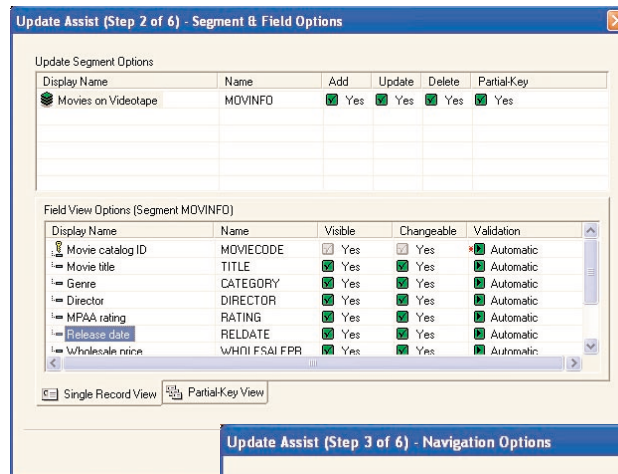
Update Assist (Step 2 of 6) - Segment & Field Options

Update Segment Options

| Display Name | Name | Add | Update | Delete | Partial-Key |
|---|---|---|---|---|---|
| Movies on Videotape | MOVINFO | Yes | Yes | Yes | Yes |

Field View Options (Segment MOVINFO)

| Display Name | Name | Visible | Changeable | Validation |
|---|---|---|---|---|
| Movie catalog ID | MOVIECODE | Yes | Yes | *Automatic |
| Movie title | TITLE | Yes | Yes | Automatic |
| Genre | CATEGORY | Yes | Yes | Automatic |
| Director | DIRECTOR | Yes | Yes | Automatic |
| MPAA rating | RATING | Yes | Yes | Automatic |
| Release date | RELDATE | Yes | Yes | Automatic |
| Wholesale price | WHOLESALEPR | Yes | Yes | Automatic |

Single Record View | Partial-Key View

Update Assist (Step 3 of 6) - Navigation Options